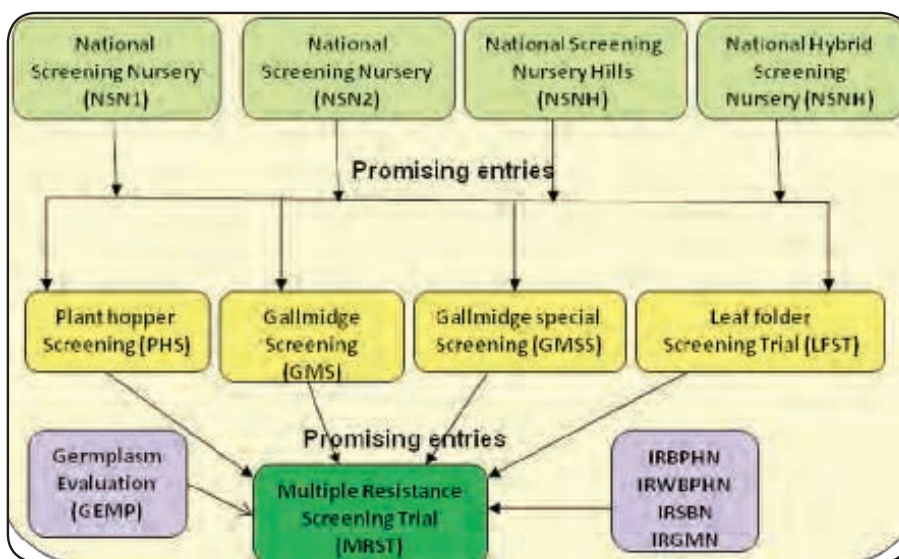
National Screening Nursery (NSN1)

National Screening Nursery (NSN2)

National Screening Nursery Hills (NSNH)

National Hybrid Screening Nursery (NSNH)

Promising entries

Plant hopper Screening (PHS)

Gallmidge Screening (GMS)

Gallmidge special Screening (GMSS)

Leaf folder Screening Trial (LFST)

Promising entries

Germplasm Evaluation (GEMP)

Multiple Resistance Screening Trial (MRST)

IRBPHN
IRWBPHN
IRSBN
IRGMN